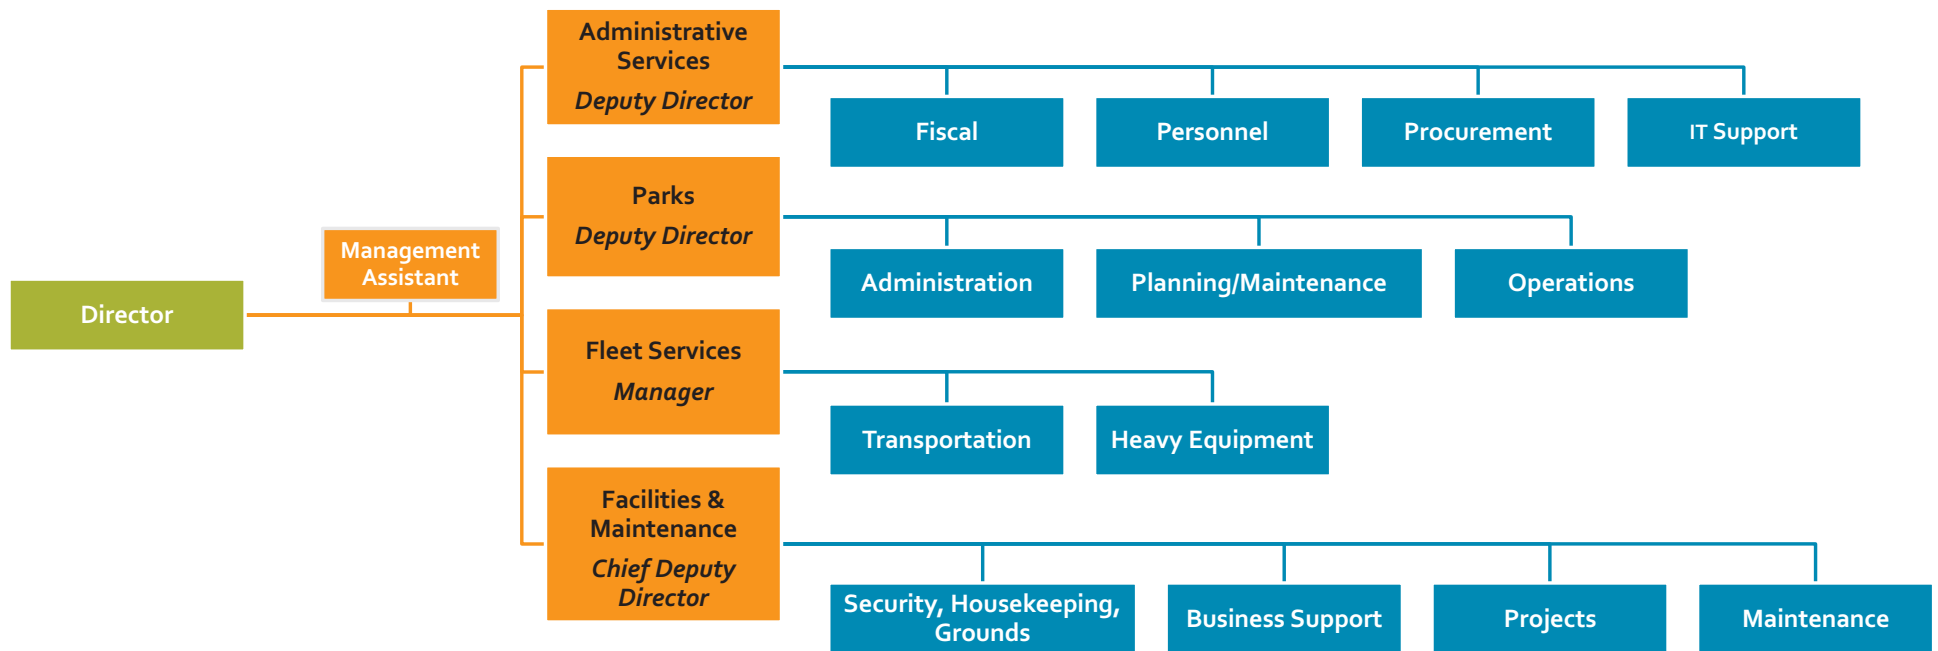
Director

Management Assistant

Administrative Services
*Deputy Director*

Fiscal

Personnel

Procurement

IT Support

Parks
*Deputy Director*

Administration

Planning/Maintenance

Operations

Fleet Services
*Manager*

Transportation

Heavy Equipment

Facilities & Maintenance
*Chief Deputy Director*

Security, Housekeeping, Grounds

Business Support

Projects

Maintenance